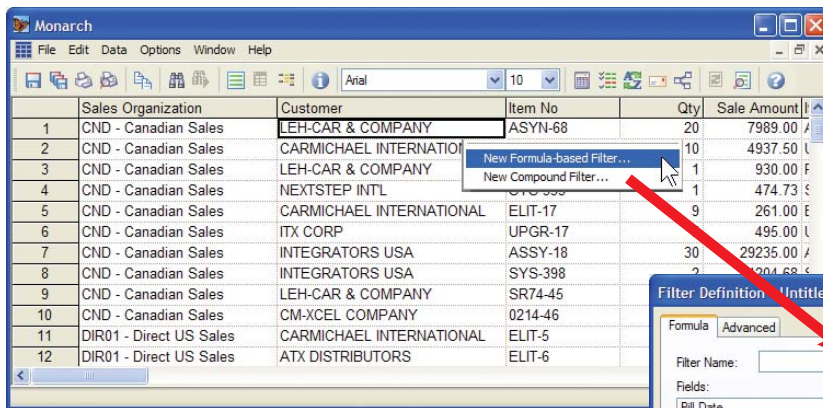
Monarch

File Edit Data Options Window Help

Arial 10

| | Sales Organization | Customer | Item No | Qty | Sale Amount |
|---|---|---|---|---|---|
| 1 | CND - Canadian Sales | LEH-CAR & COMPANY | ASYN-68 | 20 | 7989.00 |
| 2 | CND - Canadian Sales | CARMICHAEL INTERNATION | | 10 | 4937.50 |
| 3 | CND - Canadian Sales | LEH-CAR & COMPANY | | 1 | 930.00 |
| 4 | CND - Canadian Sales | NEXTSTEP INT'L | | 1 | 474.73 |
| 5 | CND - Canadian Sales | CARMICHAEL INTERNATIONAL | ELIT-17 | 9 | 261.00 |
| 6 | CND - Canadian Sales | ITX CORP | UPGR-17 | 1 | 495.00 |
| 7 | CND - Canadian Sales | INTEGRATORS USA | ASSY-18 | 30 | 29235.00 |
| 8 | CND - Canadian Sales | INTEGRATORS USA | SYS-398 | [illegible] | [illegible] |
| 9 | CND - Canadian Sales | LEH-CAR & COMPANY | SR74-45 | | |
| 10 | CND - Canadian Sales | CM-XCEL COMPANY | 0214-46 | | |
| 11 | DIR01 - Direct US Sales | CARMICHAEL INTERNATIONAL | ELIT-5 | | |
| 12 | DIR01 - Direct US Sales | ATX DISTRIBUTORS | ELIT-6 | | |

New Formula-based Filter...
New Compound Filter...

Filter Definition - Untitle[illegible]
Formula Advanced
Filter Name:
Fields:
Bill Date